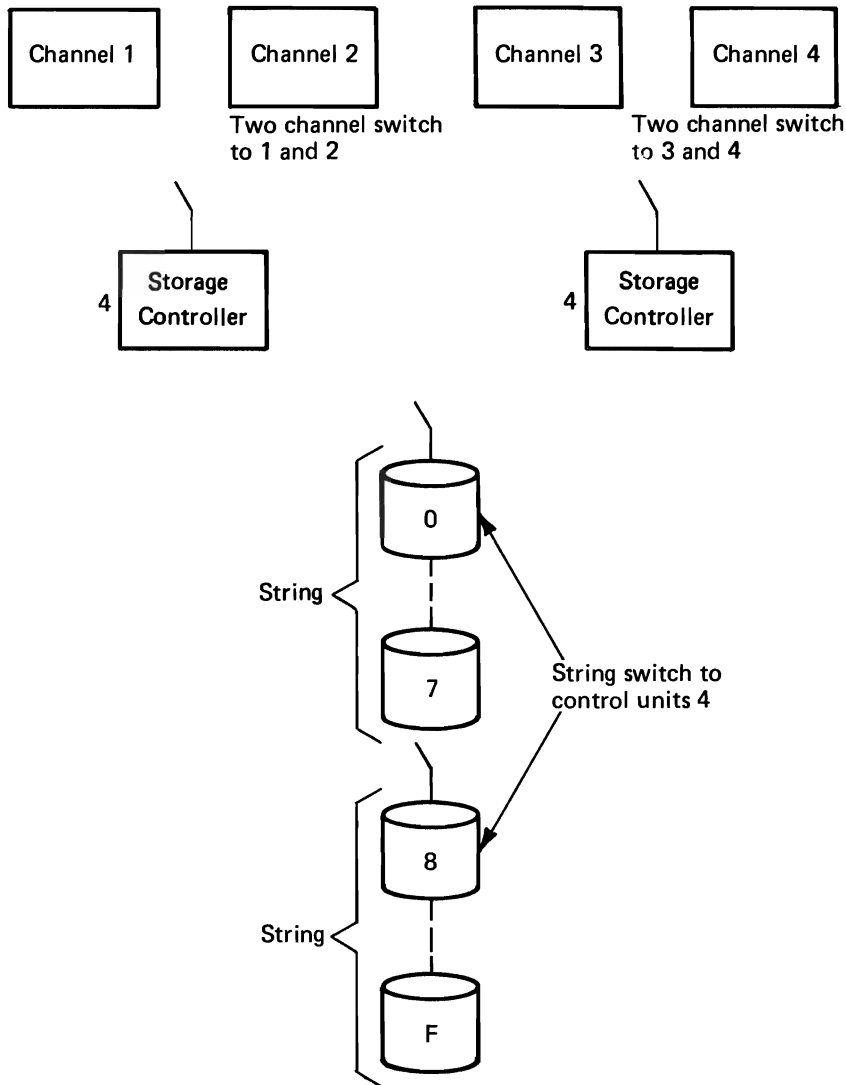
Channel 1

Channel 2

Two channel switch to 1 and 2

Channel 3

Channel 4

Two channel switch to 3 and 4

4 Storage Controller

4 Storage Controller

String

0

7

String switch to control units 4

String

8

F